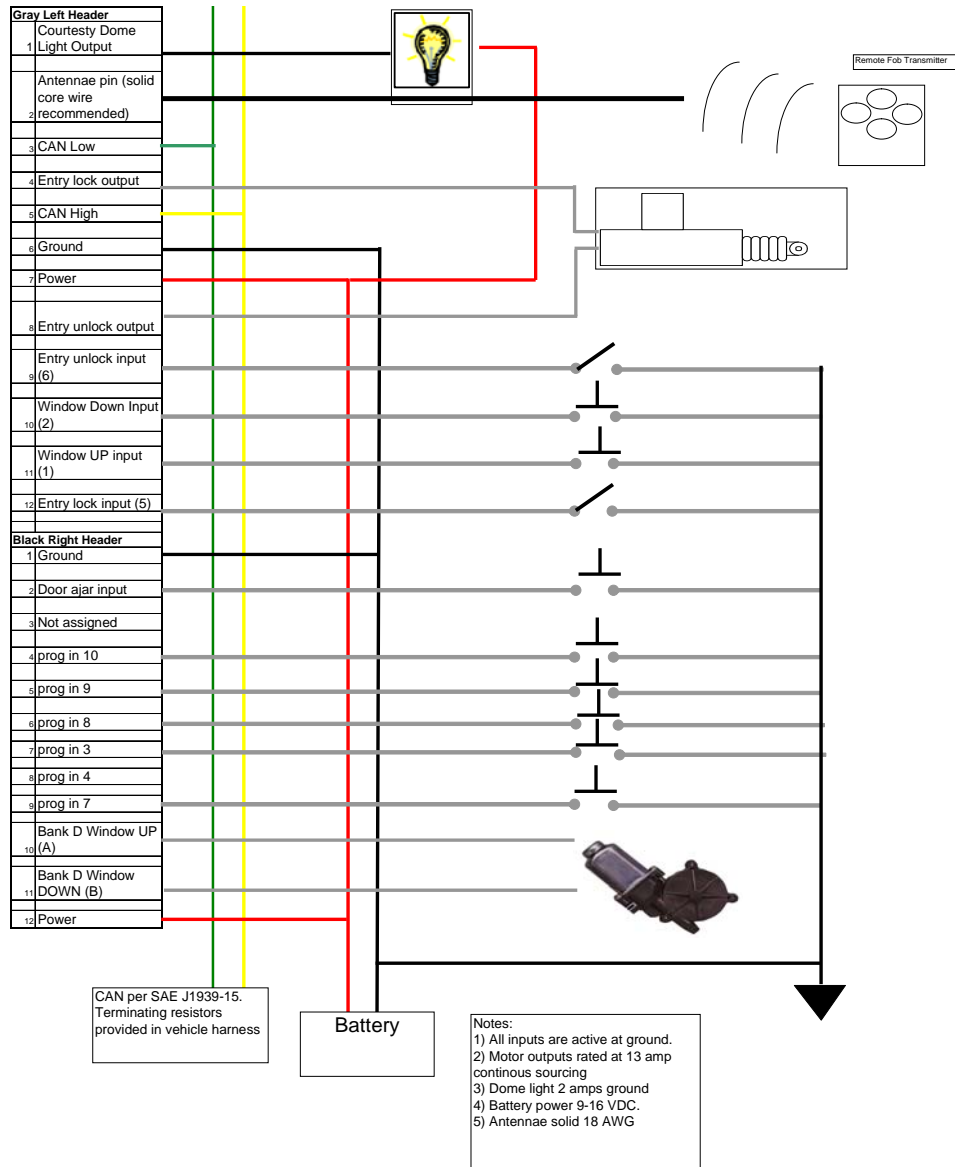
Gray Left Header

| | |
|---|---|
| 1 | Courtesty Dome Light Output |
| 2 | Antennae pin (solid core wire recommended) |
| 3 | CAN Low |
| 4 | Entry lock output |
| 5 | CAN High |
| 6 | Ground |
| 7 | Power |
| 8 | Entry unlock output |
| 9 | Entry unlock input (6) |
| 10 | Window Down Input (2) |
| 11 | Window UP input (1) |
| 12 | Entry lock input (5) |

Black Right Header

| | |
|---|---|
| 1 | Ground |
| 2 | Door ajar input |
| 3 | Not assigned |
| 4 | prog in 10 |
| 5 | prog in 9 |
| 6 | prog in 8 |
| 7 | prog in 3 |
| 8 | prog in 4 |
| 9 | prog in 7 |
| 10 | Bank D Window UP (A) |
| 11 | Bank D Window DOWN (B) |
| 12 | Power |

Remote Fob Transmitter

CAN per SAE J1939-15. Terminating resistors provided in vehicle harness

Battery

Notes:
1) All inputs are active at ground.
2) Motor outputs rated at 13 amp continous sourcing
3) Dome light 2 amps ground
4) Battery power 9-16 VDC.
5) Antennae solid 18 AWG